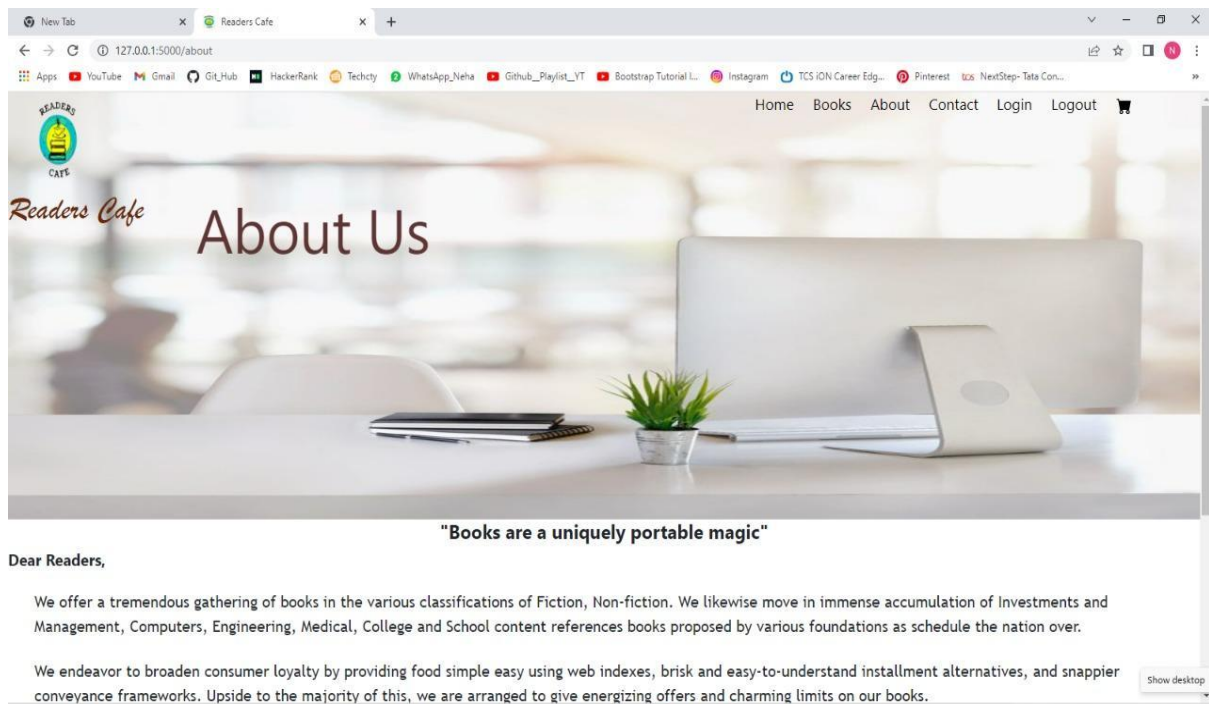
New Tab × Readers Cafe × +

127.0.0.1:5000/about

Apps YouTube Gmail Git_Hub HackerRank Techcty WhatsApp_Neha Github_Playlist_YT Bootstrap Tutorial l... Instagram TCS iON Career Edg... Pinterest NextStep- Tata Con...

READERS CAFE

Home Books About Contact Login Logout

Readers Cafe

About Us

"Books are a uniquely portable magic"

Dear Readers,

We offer a tremendous gathering of books in the various classifications of Fiction, Non-fiction. We likewise move in immense accumulation of Investments and Management, Computers, Engineering, Medical, College and School content references books proposed by various foundations as schedule the nation over.

We endeavor to broaden consumer loyalty by providing food simple easy using web indexes, brisk and easy-to-understand installment alternatives, and snappier conveyance frameworks. Upside to the majority of this, we are arranged to give energizing offers and charming limits on our books.

Show desktop